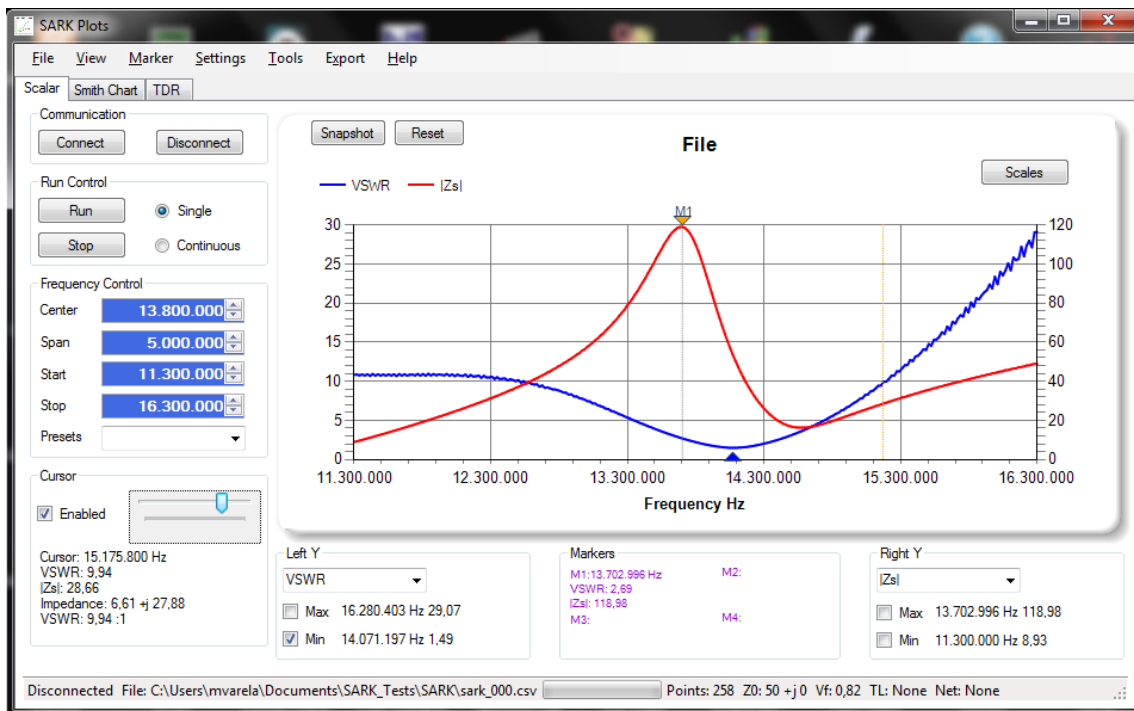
SARK Plots

File View Marker Settings Tools Export Help

Scalar Smith Chart TDR

Communication
Connect Disconnect

Run Control
Run Single
Stop Continuous

Frequency Control
Center 13.800.000
Span 5.000.000
Start 11.300.000
Stop 16.300.000
Presets

Cursor
Enabled

Cursor: 15.175.800 Hz
VSWR: 9,94
|Zs|: 28,66
Impedance: 6,61 +j 27,88
VSWR: 9,94 :1

Snapshot Reset

File

Scales

VSWR |Zs|

M1

30 25 20 15 10 5 0

120 100 80 60 40 20 0

11.300.000 12.300.000 13.300.000 14.300.000 15.300.000 16.300.000

Frequency Hz

Left Y
VSWR
Max 16.280.403 Hz 29,07
Min 14.071.197 Hz 1,49

Markers
M1:13.702.996 Hz
VSWR: 2,69
|Zs|: 118,98
M2:
M3:
M4:

Right Y
|Zs|
Max 13.702.996 Hz 118,98
Min 11.300.000 Hz 8,93

Disconnected File: C:\Users\mvarela\Documents\SARK_Tests\SARK\sark_000.csv Points: 258 Z0: 50 + j 0 Vf: 0,82 TL: None Net: None